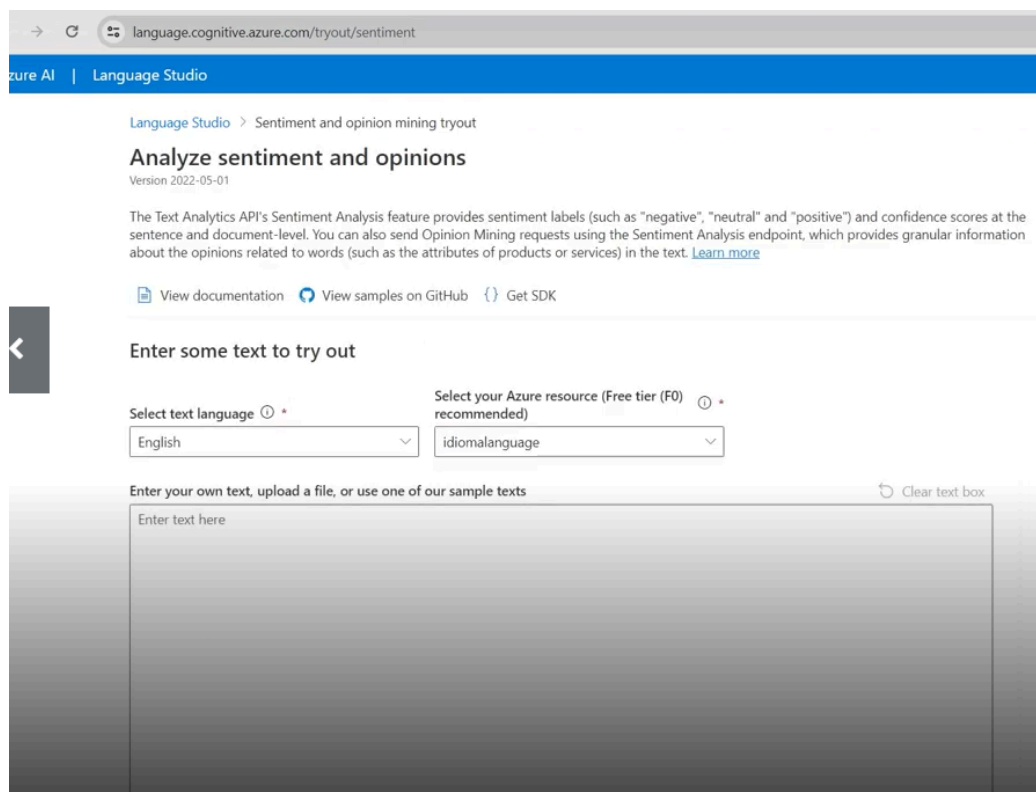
language.cognitive.azure.com/tryout/sentiment

zure AI | Language Studio

Language Studio > Sentiment and opinion mining tryout

Analyze sentiment and opinions
Version 2022-05-01

The Text Analytics API's Sentiment Analysis feature provides sentiment labels (such as "negative", "neutral" and "positive") and confidence scores at the sentence and document-level. You can also send Opinion Mining requests using the Sentiment Analysis endpoint, which provides granular information about the opinions related to words (such as the attributes of products or services) in the text. Learn more

View documentation View samples on GitHub {} Get SDK

Enter some text to try out

Select text language *
English

Select your Azure resource (Free tier (F0) recommended) *
idiomalanguage

Enter your own text, upload a file, or use one of our sample texts

Clear text box

Enter text here